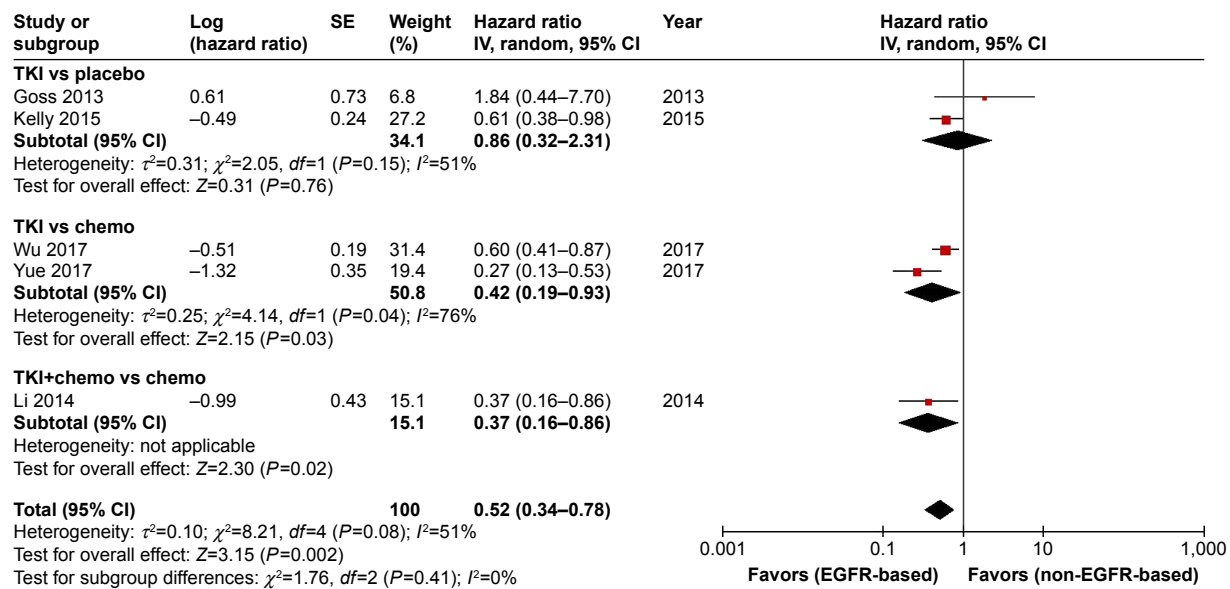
| Study or subgroup | Log (hazard ratio) | SE | Weight (%) | Hazard ratio IV, random, 95% CI | Year |
|---|---|---|---|---|---|
| **TKI vs placebo** | | | | | |
| Goss 2013 | 0.61 | 0.73 | 6.8 | 1.84 (0.44–7.70) | 2013 |
| Kelly 2015 | –0.49 | 0.24 | 27.2 | 0.61 (0.38–0.98) | 2015 |
| **Subtotal (95% CI)** | | | **34.1** | **0.86 (0.32–2.31)** | |

Heterogeneity: $\tau^2$=0.31; $\chi^2$=2.05, *df*=1 (*P*=0.15); $I^2$=51%
Test for overall effect: *Z*=0.31 (*P*=0.76)

| Study or subgroup | Log (hazard ratio) | SE | Weight (%) | Hazard ratio IV, random, 95% CI | Year |
|---|---|---|---|---|---|
| **TKI vs chemo** | | | | | |
| Wu 2017 | –0.51 | 0.19 | 31.4 | 0.60 (0.41–0.87) | 2017 |
| Yue 2017 | –1.32 | 0.35 | 19.4 | 0.27 (0.13–0.53) | 2017 |
| **Subtotal (95% CI)** | | | **50.8** | **0.42 (0.19–0.93)** | |

Heterogeneity: $\tau^2$=0.25; $\chi^2$=4.14, *df*=1 (*P*=0.04); $I^2$=76%
Test for overall effect: *Z*=2.15 (*P*=0.03)

| Study or subgroup | Log (hazard ratio) | SE | Weight (%) | Hazard ratio IV, random, 95% CI | Year |
|---|---|---|---|---|---|
| **TKI+chemo vs chemo** | | | | | |
| Li 2014 | –0.99 | 0.43 | 15.1 | 0.37 (0.16–0.86) | 2014 |
| **Subtotal (95% CI)** | | | **15.1** | **0.37 (0.16–0.86)** | |

Heterogeneity: not applicable
Test for overall effect: *Z*=2.30 (*P*=0.02)

**Total (95% CI)** **100** **0.52 (0.34–0.78)**
Heterogeneity: $\tau^2$=0.10; $\chi^2$=8.21, *df*=4 (*P*=0.08); $I^2$=51%
Test for overall effect: *Z*=3.15 (*P*=0.002)
Test for subgroup differences: $\chi^2$=1.76, *df*=2 (*P*=0.41); $I^2$=0%

Hazard ratio IV, random, 95% CI
0.001 0.1 1 10 1,000
**Favors (EGFR-based)** **Favors (non-EGFR-based)**